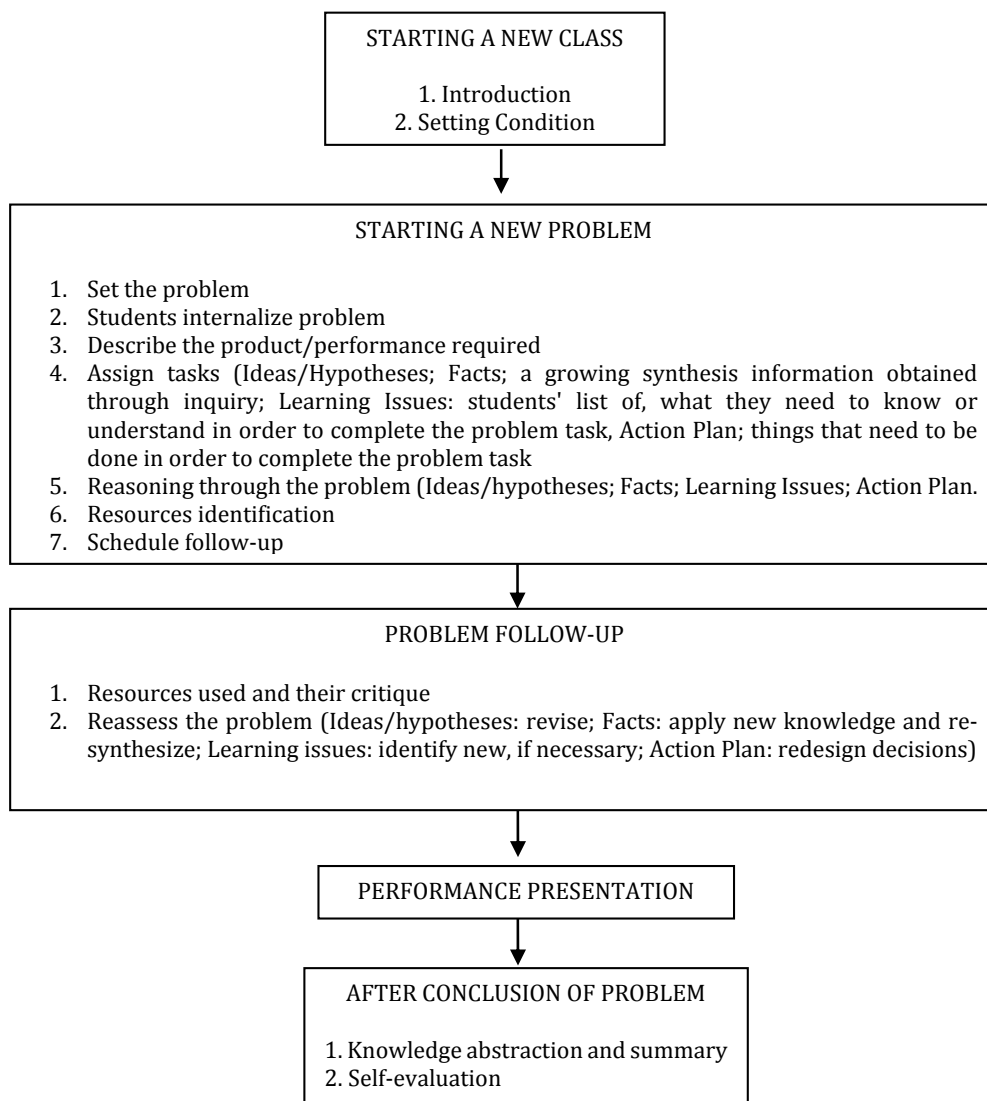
STARTING A NEW CLASS

1. Introduction
2. Setting Condition

STARTING A NEW PROBLEM

1. Set the problem
2. Students internalize problem
3. Describe the product/performance required
4. Assign tasks (Ideas/Hypotheses; Facts; a growing synthesis information obtained through inquiry; Learning Issues: students' list of, what they need to know or understand in order to complete the problem task, Action Plan; things that need to be done in order to complete the problem task
5. Reasoning through the problem (Ideas/hypotheses; Facts; Learning Issues; Action Plan.
6. Resources identification
7. Schedule follow-up

PROBLEM FOLLOW-UP

1. Resources used and their critique
2. Reassess the problem (Ideas/hypotheses: revise; Facts: apply new knowledge and re-synthesize; Learning issues: identify new, if necessary; Action Plan: redesign decisions)

PERFORMANCE PRESENTATION

AFTER CONCLUSION OF PROBLEM

1. Knowledge abstraction and summary
2. Self-evaluation